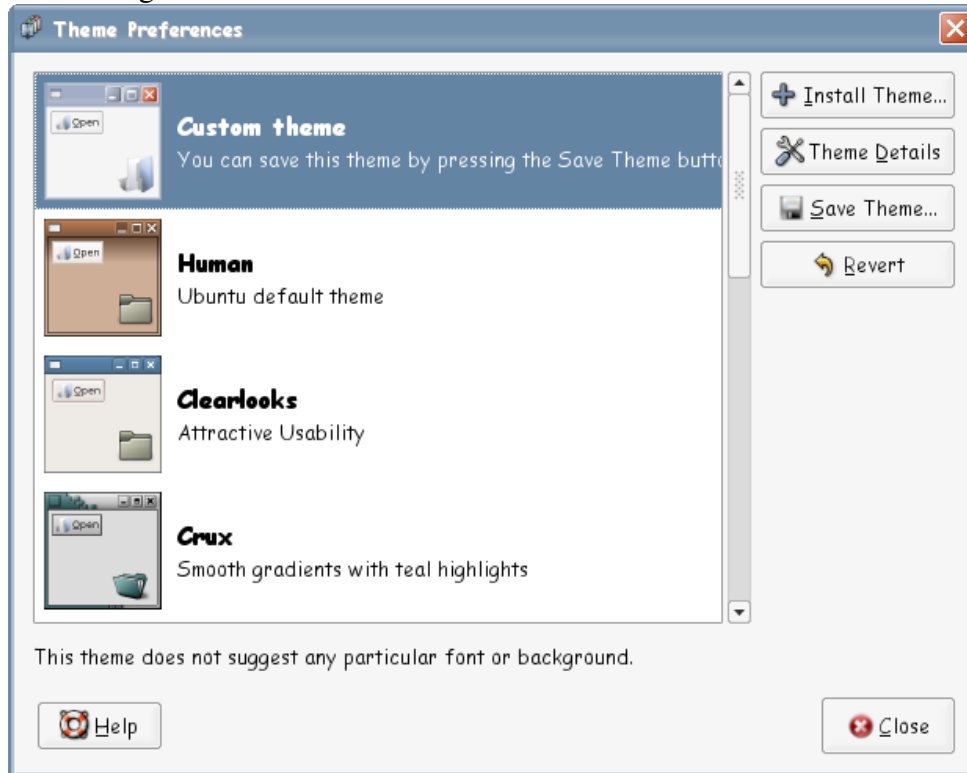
Theme Preferences

Open

Custom theme
You can save this theme by pressing the Save Theme butt

Open

Human
Ubuntu default theme

Open

Clearlooks
Attractive Usability

Open

Crux
Smooth gradients with teal highlights

Install Theme...
Theme Details
Save Theme...
Revert

This theme does not suggest any particular font or background.

Help
Close